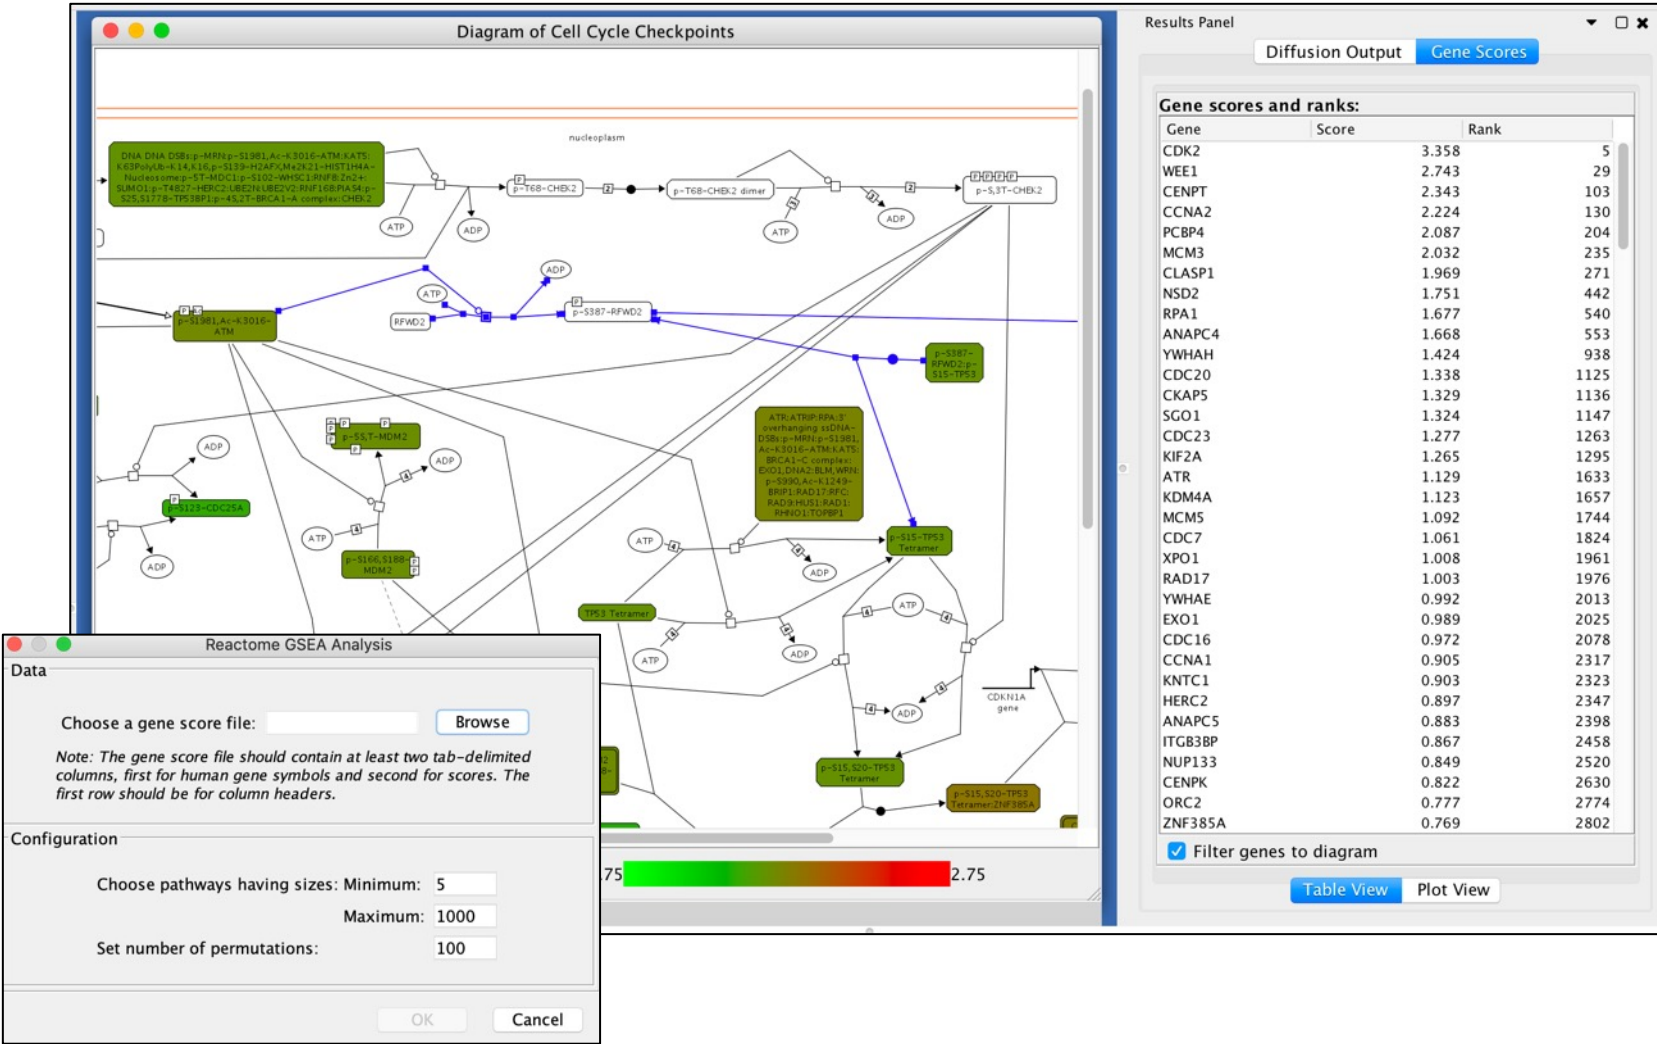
Diagram of Cell Cycle Checkpoints

nucleoplasm

DNA DNA DSBs:p-MRN:p-S1981,Ac-K3016-ATM:KAT5:K63PolyUb-K14,K16,p-S139-H2AFX,Me2K21-HIST1H4A-Nucleosome:p-ST-MDC1:p-S102-WHSC1:RNF8:Zn2+:SUMO1:p-T4827-HERC2:UBE2N:UBE2V2:RNF168:PIAS4:p-S25,S1778-TP53BP1:p-45,2T-BRCA1-A complex:CHEK2

ATP ADP p-T68-CHEK2 2 p-T68-CHEK2 dimer ATP ADP 2 p-S,T-CHEK2

ADP ATP RFWD2 p-S387-RFWD2 p-S1981,Ac-K3016-ATM p-S387-RFWD2:p-S15-TP53

ADP p-S,T-MDM2 ADP p-S123-CDC25A ATP ADP p-S166,S188-MDM2

ATR:ATRIP:RPA:3' overhanging ssDNA-DSBs:p-MRN:p-S1981,Ac-K3016-ATM:KAT5:BRCA1-C complex:EXO1,DNA2:BLM,WRN:p-S990,Ac-K1249-BRIP1:RAD17:RFC:RAD9:HUS1:RAD1:RHNO1:TOPBP1

ATP ADP p-S15-TP53 Tetramer TP53 Tetramer ATP ATP ADP ATP ADP CDKN1A gene p-S15,S20-TP53 Tetramer p-S15,S20-TP53 Tetramer:ZNF385A

.75 2.75

Results Panel
Diffusion Output Gene Scores
Gene scores and ranks:

| Gene | Score | Rank |
|---|---|---|
| CDK2 | 3.358 | 5 |
| WEE1 | 2.743 | 29 |
| CENPT | 2.343 | 103 |
| CCNA2 | 2.224 | 130 |
| PCBP4 | 2.087 | 204 |
| MCM3 | 2.032 | 235 |
| CLASP1 | 1.969 | 271 |
| NSD2 | 1.751 | 442 |
| RPA1 | 1.677 | 540 |
| ANAPC4 | 1.668 | 553 |
| YWHAH | 1.424 | 938 |
| CDC20 | 1.338 | 1125 |
| CKAP5 | 1.329 | 1136 |
| SGO1 | 1.324 | 1147 |
| CDC23 | 1.277 | 1263 |
| KIF2A | 1.265 | 1295 |
| ATR | 1.129 | 1633 |
| KDM4A | 1.123 | 1657 |
| MCM5 | 1.092 | 1744 |
| CDC7 | 1.061 | 1824 |
| XPO1 | 1.008 | 1961 |
| RAD17 | 1.003 | 1976 |
| YWHAE | 0.992 | 2013 |
| EXO1 | 0.989 | 2025 |
| CDC16 | 0.972 | 2078 |
| CCNA1 | 0.905 | 2317 |
| KNTC1 | 0.903 | 2323 |
| HERC2 | 0.897 | 2347 |
| ANAPC5 | 0.883 | 2398 |
| ITGB3BP | 0.867 | 2458 |
| NUP133 | 0.849 | 2520 |
| CENPK | 0.822 | 2630 |
| ORC2 | 0.777 | 2774 |
| ZNF385A | 0.769 | 2802 |

Filter genes to diagram
Table View Plot View

Reactome GSEA Analysis
Data
Choose a gene score file: Browse
Note: The gene score file should contain at least two tab-delimited columns, first for human gene symbols and second for scores. The first row should be for column headers.
Configuration
Choose pathways having sizes: Minimum: 5
Maximum: 1000
Set number of permutations: 100
OK Cancel